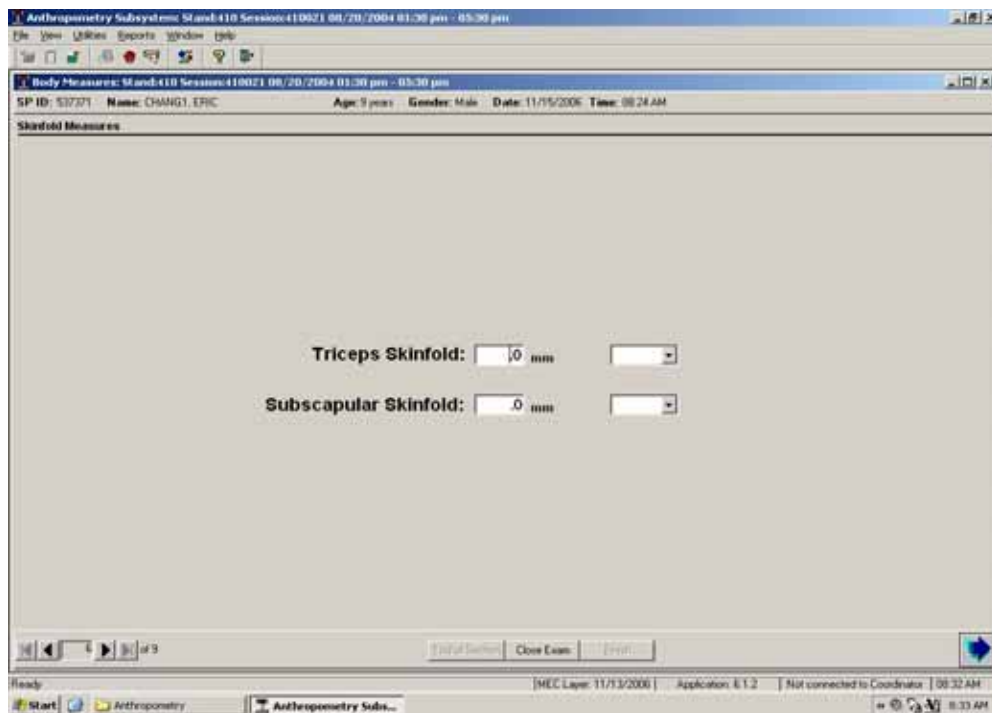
Anthropometry Subsystem: Stand:410 Session:410021 08/20/2004 01:30 pm - 05:30 pm

File View Utilities Reports Window Help

Body Measures: Stand:410 Session:410021 08/20/2004 01:30 pm - 05:30 pm

SP ID: 537371 Name: CHANG1, ERIC Age: 9 years Gender: Male Date: 11/15/2006 Time: 08:24 AM

Skinfold Measures

Triceps Skinfold: .0 mm

Subscapular Skinfold: .0 mm

of 9

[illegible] Close Exam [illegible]

Ready

MEC Layer: 11/13/2006 | Application: 6.1.2 | Not connected to Coordinator | 08:32 AM

Start Anthropometry Anthropometry Subs... 8:33 AM